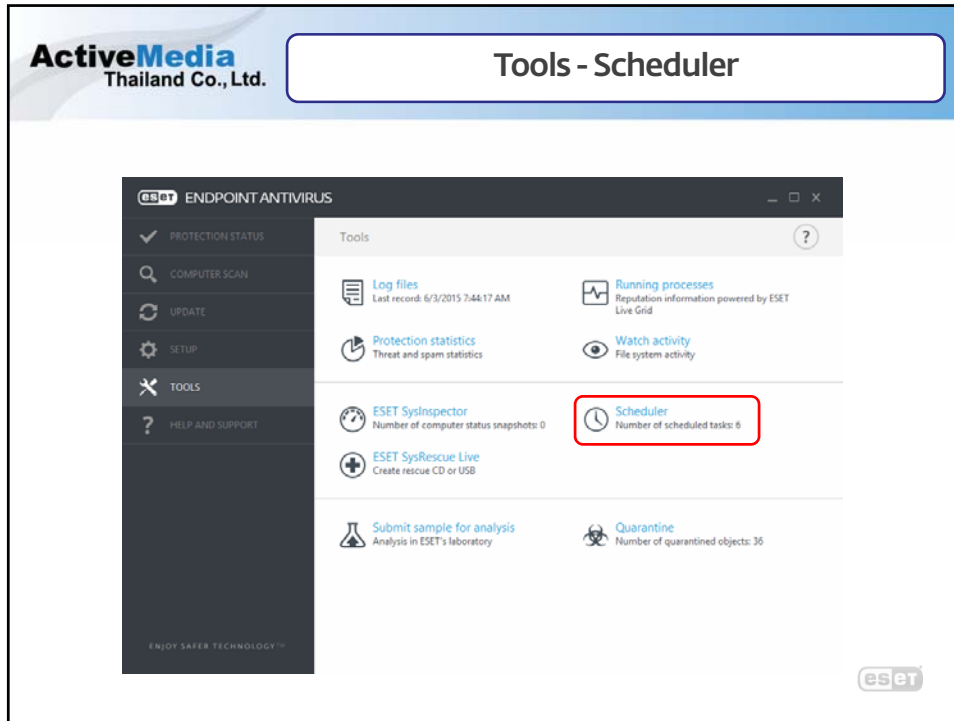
ActiveMedia
Thailand Co., Ltd.

Tools - Scheduler

eset ENDPOINT ANTIVIRUS

PROTECTION STATUS
COMPUTER SCAN
UPDATE
SETUP
TOOLS
HELP AND SUPPORT

ENJOY SAFER TECHNOLOGY™

Tools

?

Log files
Last record: 6/3/2015 7:44:17 AM

Running processes
Reputation information powered by ESET Live Grid

Protection statistics
Threat and spam statistics

Watch activity
File system activity

ESET SysInspector
Number of computer status snapshots: 0

Scheduler
Number of scheduled tasks: 6

ESET SysRescue Live
Create rescue CD or USB

Submit sample for analysis
Analysis in ESET's laboratory

Quarantine
Number of quarantined objects: 36

eset